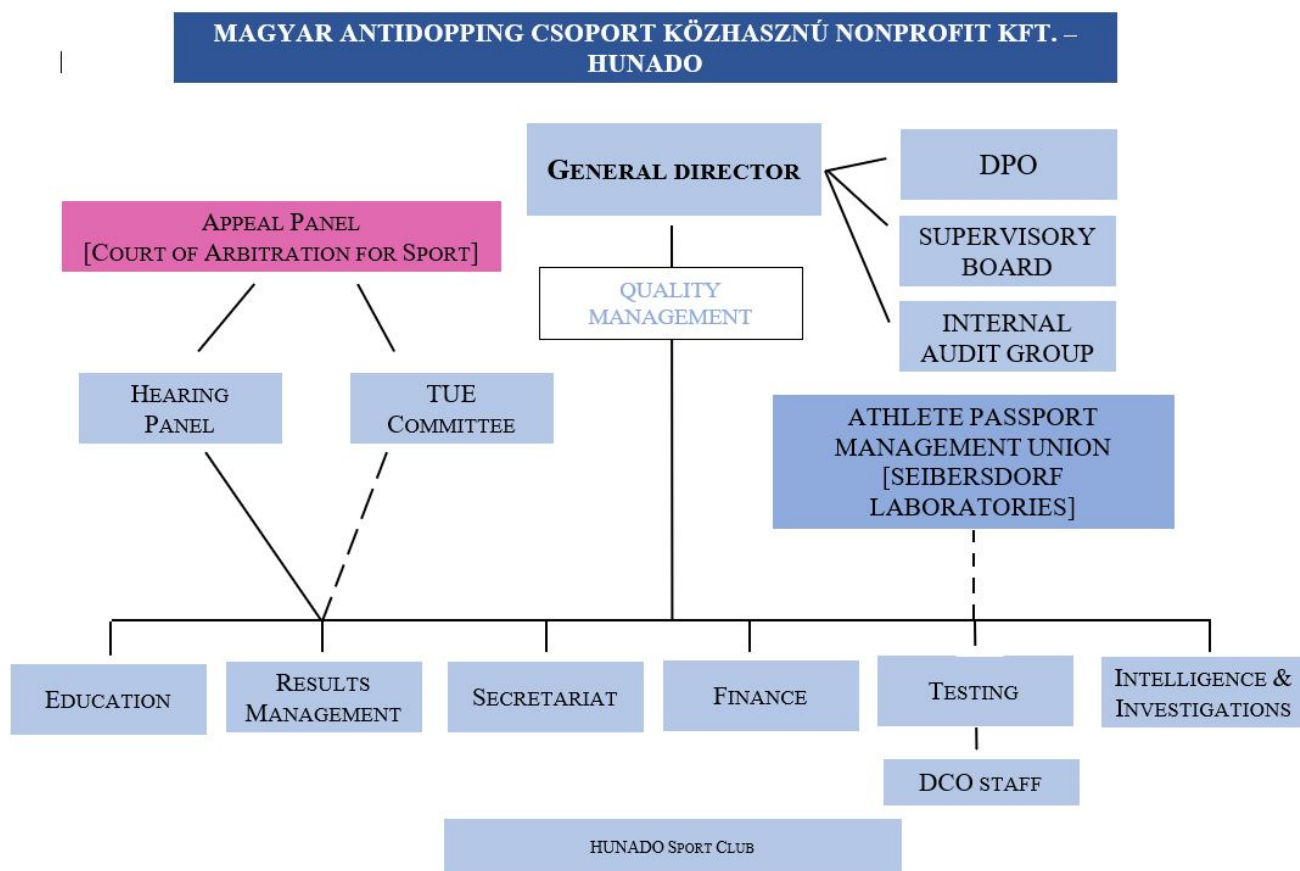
MAGYAR ANTIDOPPING CSOPORT KÖZHASZNÚ NONPROFIT KFT. – HUNADO

General director

DPO

SUPERVISORY BOARD

INTERNAL AUDIT GROUP

Appeal Panel [Court of Arbitration for Sport]

QUALITY MANAGEMENT

Hearing Panel

TUE Committee

ATHLETE PASSPORT MANAGEMENT UNION [SEIBERSDORF LABORATORIES]

Education

Results Management

Secretariat

Finance

Testing

Intelligence & Investigations

DCO staff

HUNADO Sport Club